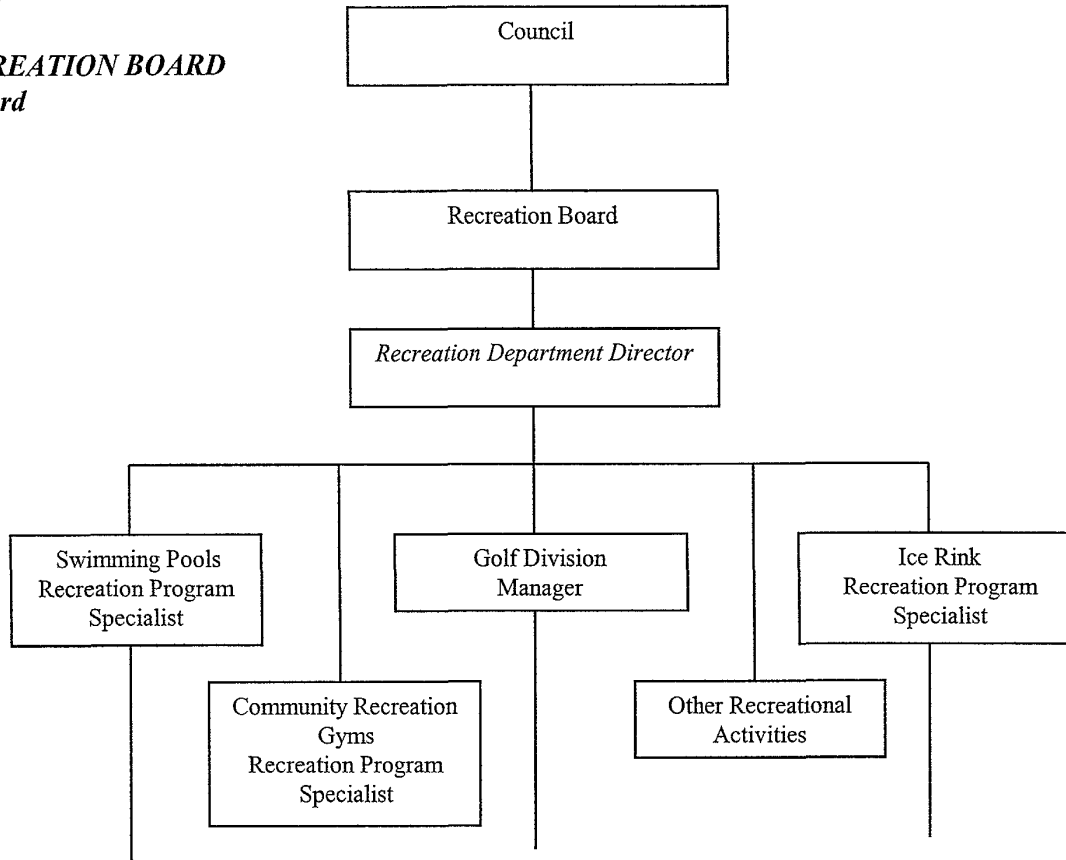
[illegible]REATION BOARD
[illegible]rd

Council

Recreation Board

*Recreation Department Director*

Swimming Pools
Recreation Program
Specialist

Community Recreation
Gyms
Recreation Program
Specialist

Golf Division
Manager

Other Recreational
Activities

Ice Rink
Recreation Program
Specialist